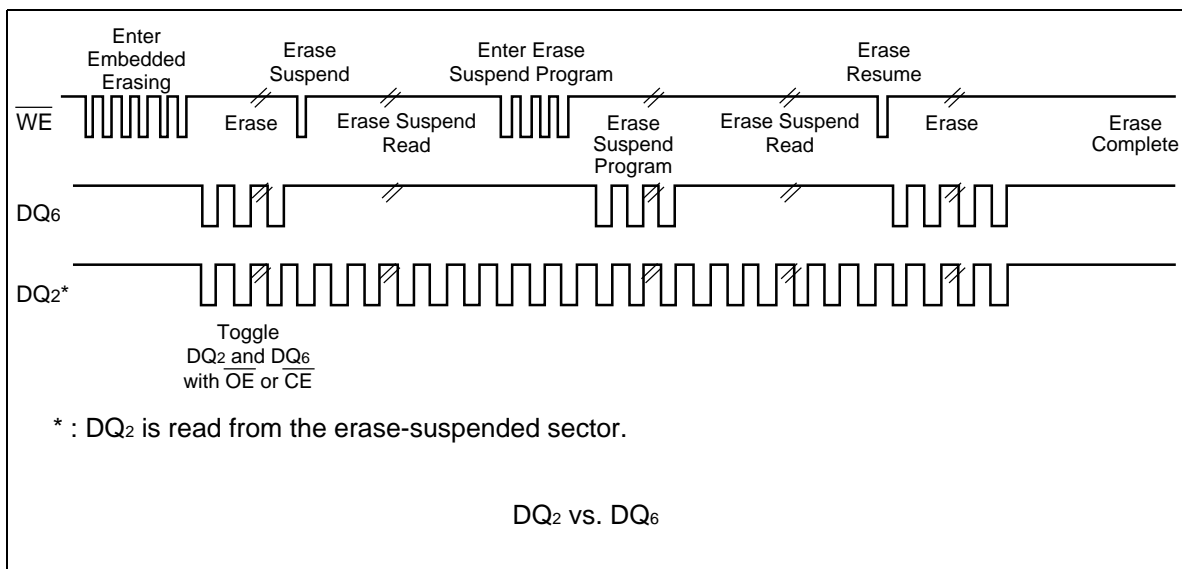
Enter Embedded Erasing

Erase Suspend

Enter Erase Suspend Program

Erase Resume

$\overline{WE}$

Erase

Erase Suspend Read

Erase Suspend Program

Erase Suspend Read

Erase

Erase Complete

$DQ_6$

$DQ_2$*

Toggle $DQ_2$ and $DQ_6$ with $\overline{OE}$ or $\overline{CE}$

* : $DQ_2$ is read from the erase-suspended sector.

$DQ_2$ vs. $DQ_6$